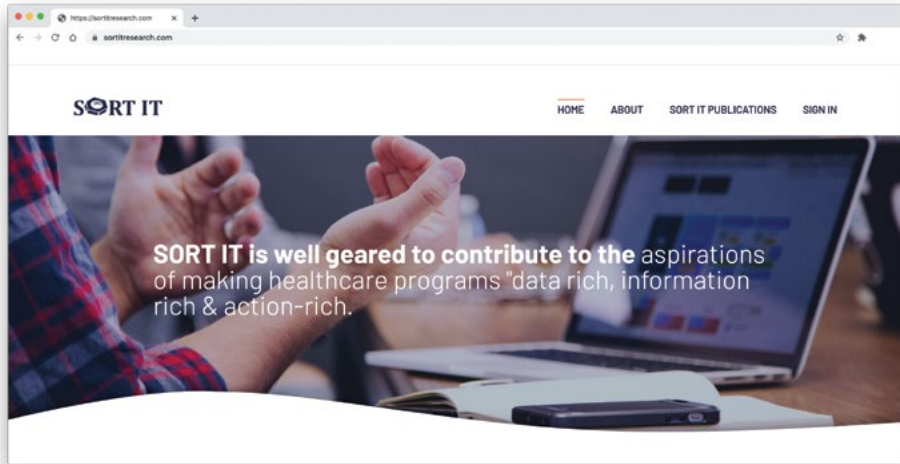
https://sortitresearch.com
sortitresearch.com

SORT IT

HOME ABOUT SORT IT PUBLICATIONS SIGN IN

SORT IT is well geared to contribute to the aspirations of making healthcare programs "data rich, information rich & action-rich.